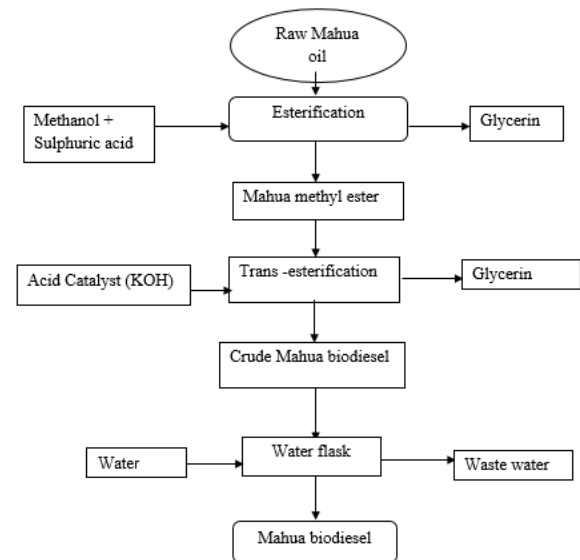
Raw Mahua oil

Methanol + Sulphuric acid

Esterification

Glycerin

Mahua methyl ester

Acid Catalyst (KOH)

Trans -esterification

Glycerin

Crude Mahua biodiesel

Water

Water flask

Waste water

Mahua biodiesel